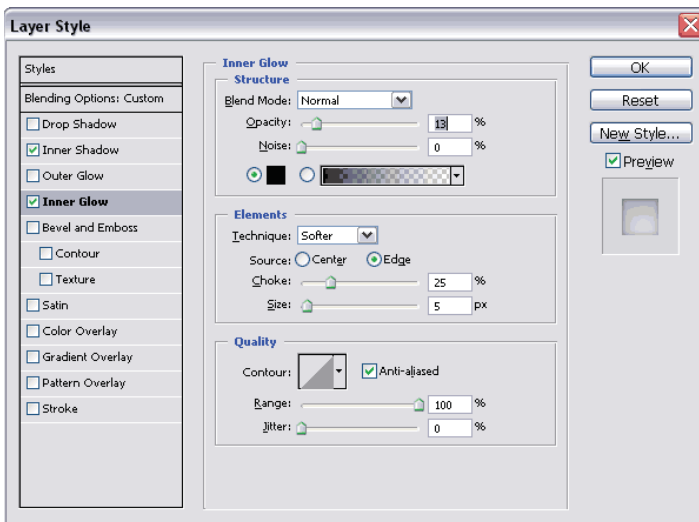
Layer Style

Styles
Blending Options: Custom
Drop Shadow
Inner Shadow
Outer Glow
Inner Glow
Bevel and Emboss
Contour
Texture
Satin
Color Overlay
Gradient Overlay
Pattern Overlay
Stroke

Inner Glow
Structure
Blend Mode: Normal
Opacity: 13 %
Noise: 0 %

Elements
Technique: Softer
Source: Center Edge
Choke: 25 %
Size: 5 px

Quality
Contour: Anti-aliased
Range: 100 %
Jitter: 0 %

OK
Reset
New Style...
Preview